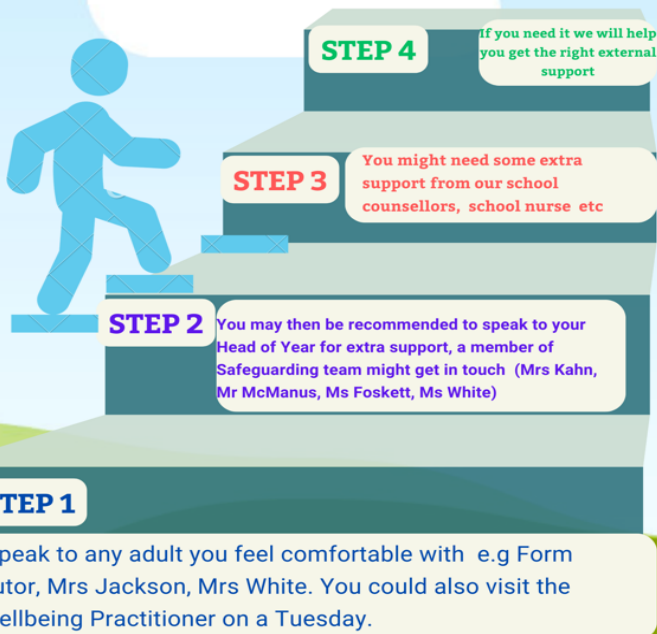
STEP 4

If you need it we will help you get the right external support

STEP 3

You might need some extra support from our school counsellors, school nurse etc

STEP 2

You may then be recommended to speak to your Head of Year for extra support, a member of Safeguarding team might get in touch (Mrs Kahn, Mr McManus, Ms Foskett, Ms White)

TEP 1

peak to any adult you feel comfortable with e.g Form utor, Mrs Jackson, Mrs White. You could also visit the ellbeing Practitioner on a Tuesday.